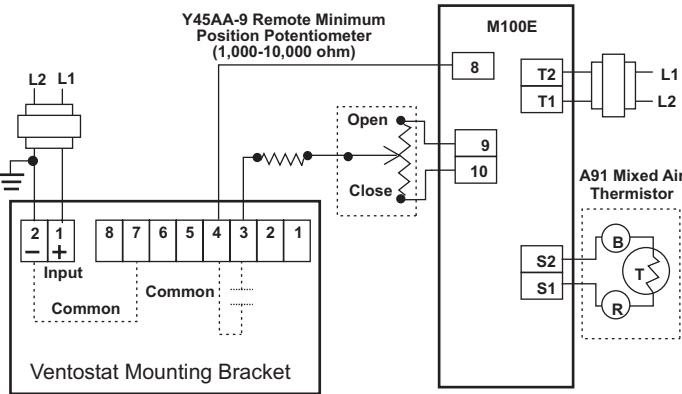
Y45AA-9 Remote Minimum Position Potentiometer (1,000-10,000 ohm)

M100E

L2 L1

8

T2

T1

L1

L2

Open

Close

9

10

A91 Mixed Air Thermistor

B

T

R

S2

S1

2
−

1
+

Input

8 7 6 5 4 3 2 1

Common

Common

Ventostat Mounting Bracket